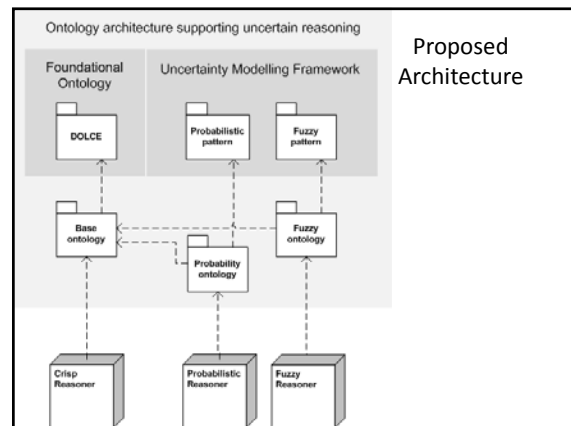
Ontology architecture supporting uncertain reasoning

Proposed Architecture

Foundational Ontology

Uncertainty Modelling Framework

DOLCE

Probabilistic pattern

Fuzzy pattern

Base ontology

Fuzzy ontology

Probability ontology

Crisp Reasoner

Probabilistic Reasoner

Fuzzy Reasoner